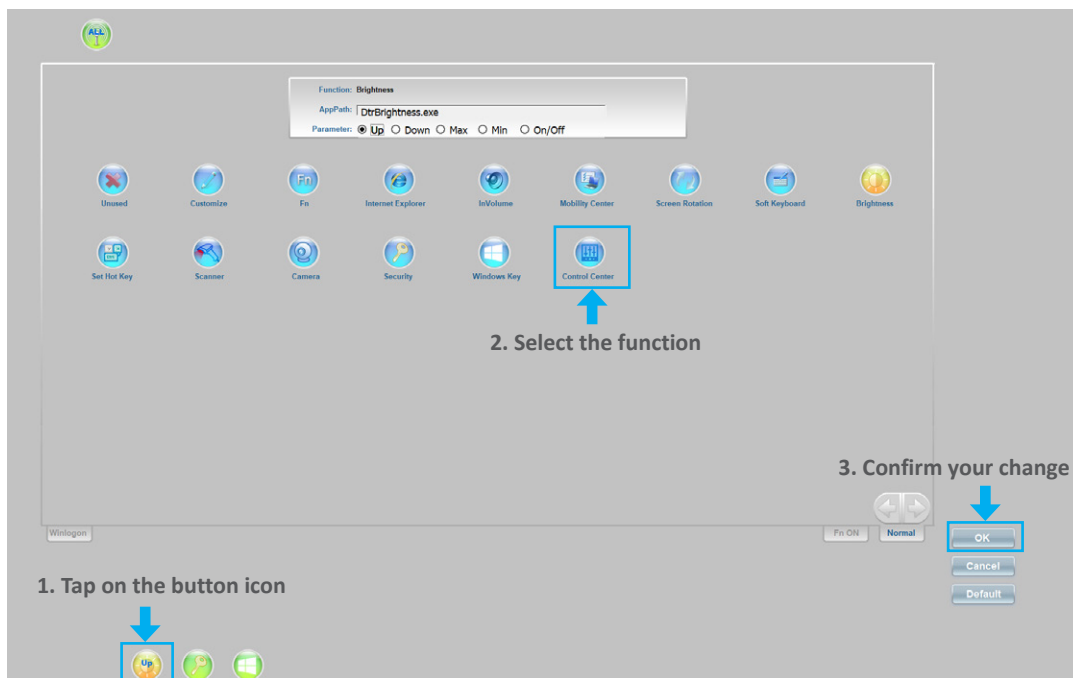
ALL
1

Function: Brightness
AppPath: DtrBrightness.exe
Parameter: Up Down Max Min On/Off

Unused
Customize
Fn
Fn
Internet Explorer
InVolume
Mobility Center
Screen Rotation
Soft Keyboard
Brightness

Set Hot Key
Scanner
Camera
Security
Windows Key
Control Center

2. Select the function

3. Confirm your change

Winlogon
Fn ON
Normal

OK
Cancel
Default

1. Tap on the button icon

Up